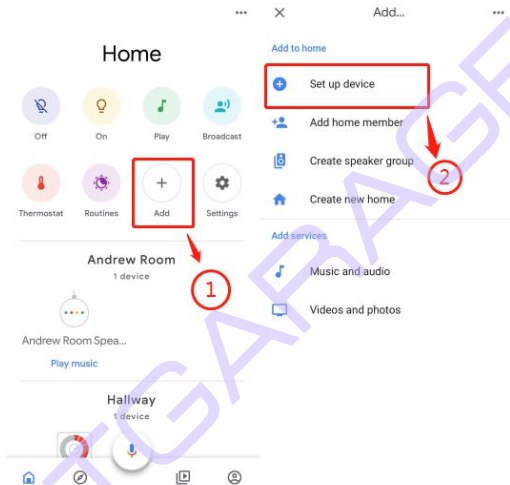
...

Home

Off

On

Play

Broadcast

Thermostat

Routines

Add

Settings

Andrew Room

1 device

Andrew Room Spea...

Play music

Hallway

1 device

1

×

Add...

...

Add to home

Set up device

Add home member

Create speaker group

Create new home

Add services

Music and audio

Videos and photos

2

GARAGE